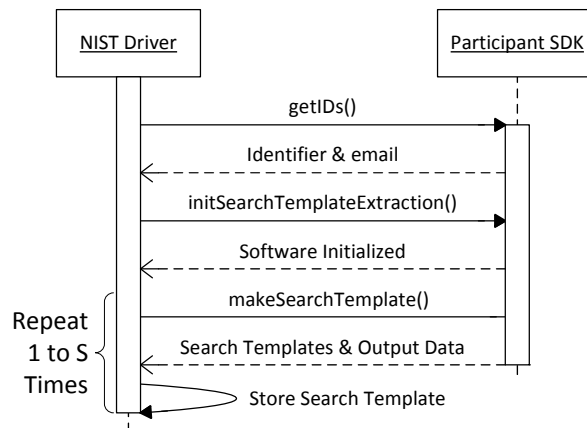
NIST Driver

Participant SDK

getIDs()

Identifier & email

initSearchTemplateExtraction()

Software Initialized

makeSearchTemplate()

Repeat 1 to S Times

Search Templates & Output Data

Store Search Template